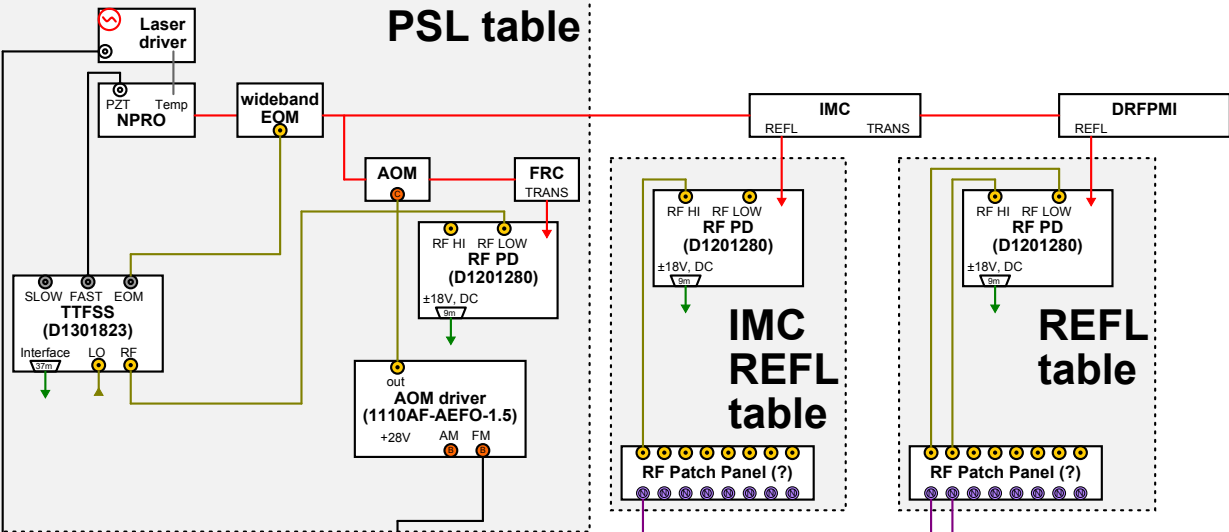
PSL table

Laser driver

PZT Temp
NPRO

wideband EOM

AOM

FRC
TRANS

IMC
REFL TRANS

DRFPMI
REFL

RF HI RF LOW
RF PD
(D1201280)
±18V, DC
9m

RF HI RF LOW
RF PD
(D1201280)
±18V, DC
9m

RF HI RF LOW
RF PD
(D1201280)
±18V, DC
9m

SLOW FAST EOM
TTFSS
(D1301823)
Interface LO RF
37m

out
AOM driver
(1110AF-AEFO-1.5)
+28V AM FM

IMC REFL table

REFL table

RF Patch Panel (?)

RF Patch Panel (?)